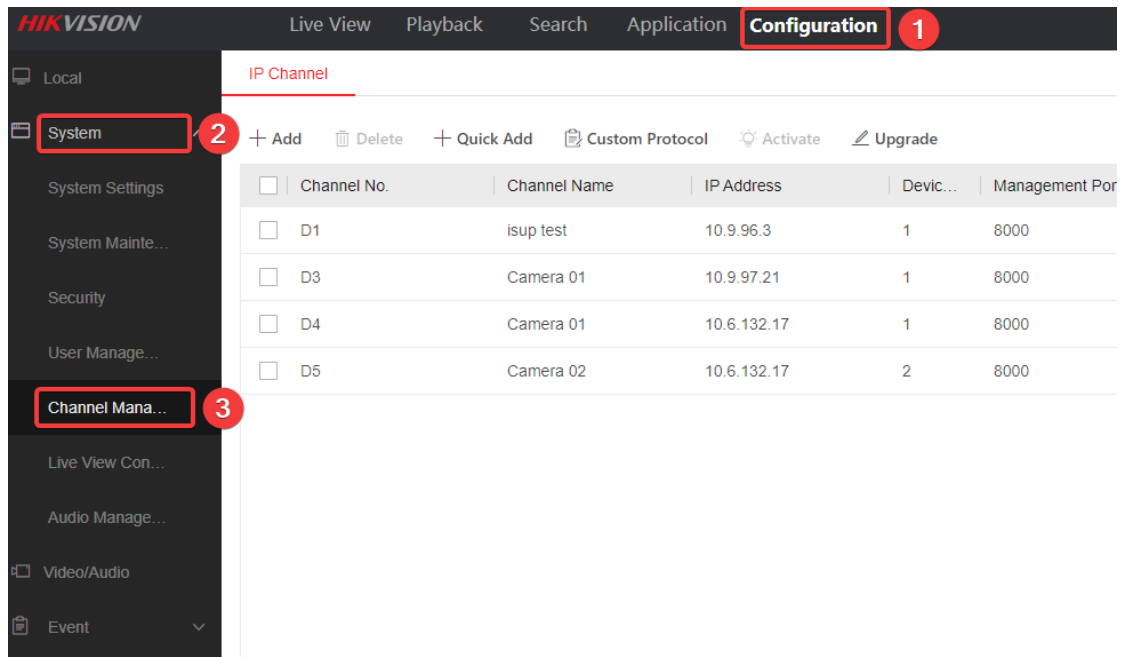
HIKVISION Live View Playback Search Application Configuration 1

Local

System 2

System Settings

System Mainte...

Security

User Manage...

Channel Mana... 3

Live View Con...

Audio Manage...

Video/Audio

Event

IP Channel

+ Add Delete + Quick Add Custom Protocol Activate Upgrade

| Channel No. | Channel Name | IP Address | Devic... | Management Por |
|---|---|---|---|---|
| D1 | isup test | 10.9.96.3 | 1 | 8000 |
| D3 | Camera 01 | 10.9.97.21 | 1 | 8000 |
| D4 | Camera 01 | 10.6.132.17 | 1 | 8000 |
| D5 | Camera 02 | 10.6.132.17 | 2 | 8000 |